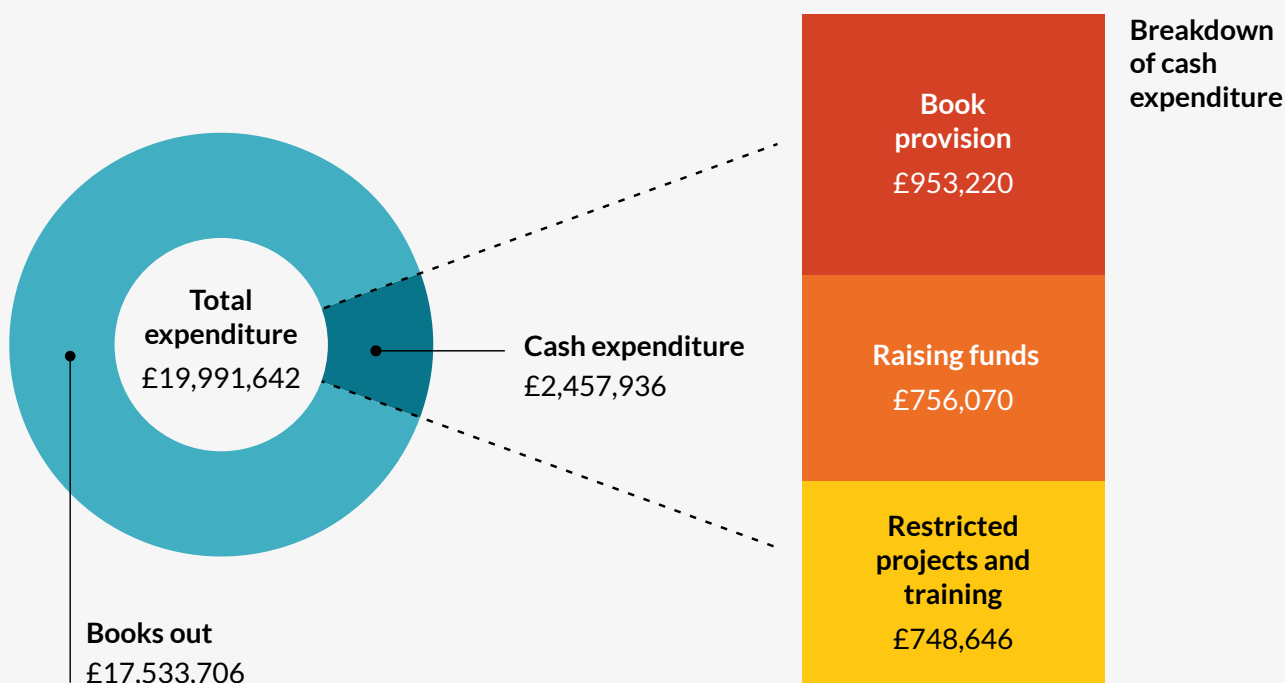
Breakdown of cash expenditure

Book provision
£953,220

Total expenditure
£19,991,642

Cash expenditure
£2,457,936

Raising funds
£756,070

Restricted projects and training
£748,646

Books out
£17,533,706